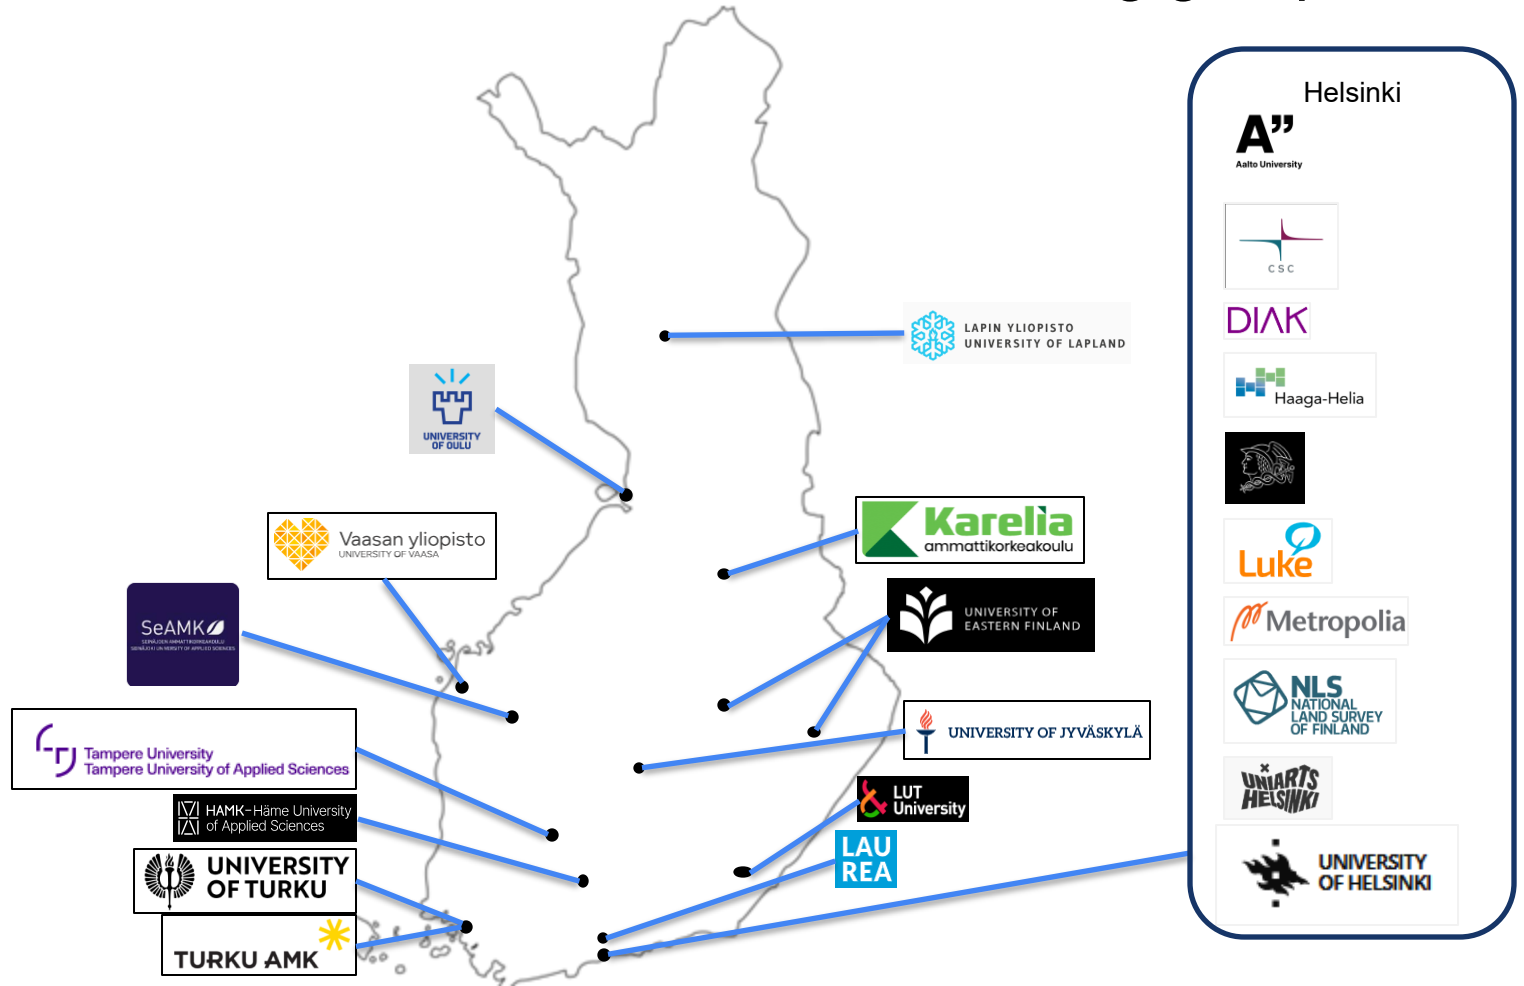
Helsinki

A"
Aalto University

csc

DIAK

Haaga-Helia

Luke

Metropolia

NLS
NATIONAL
LAND SURVEY
OF FINLAND

UNIARTS
HELSINKI

UNIVERSITY
OF HELSINKI

LAPIN YLIOPISTO
UNIVERSITY OF LAPLAND

UNIVERSITY
OF OULU

Vaasan yliopisto
UNIVERSITY OF VAASA

SeAMK

Karelia
ammattikorkeakoulu

UNIVERSITY OF
EASTERN FINLAND

UNIVERSITY OF JYVÄSKYLÄ

Tampere University
Tampere University of Applied Sciences

HAMK–Häme University
of Applied Sciences

UNIVERSITY
OF TURKU

TURKU AMK

LUT
University

LAU
REA